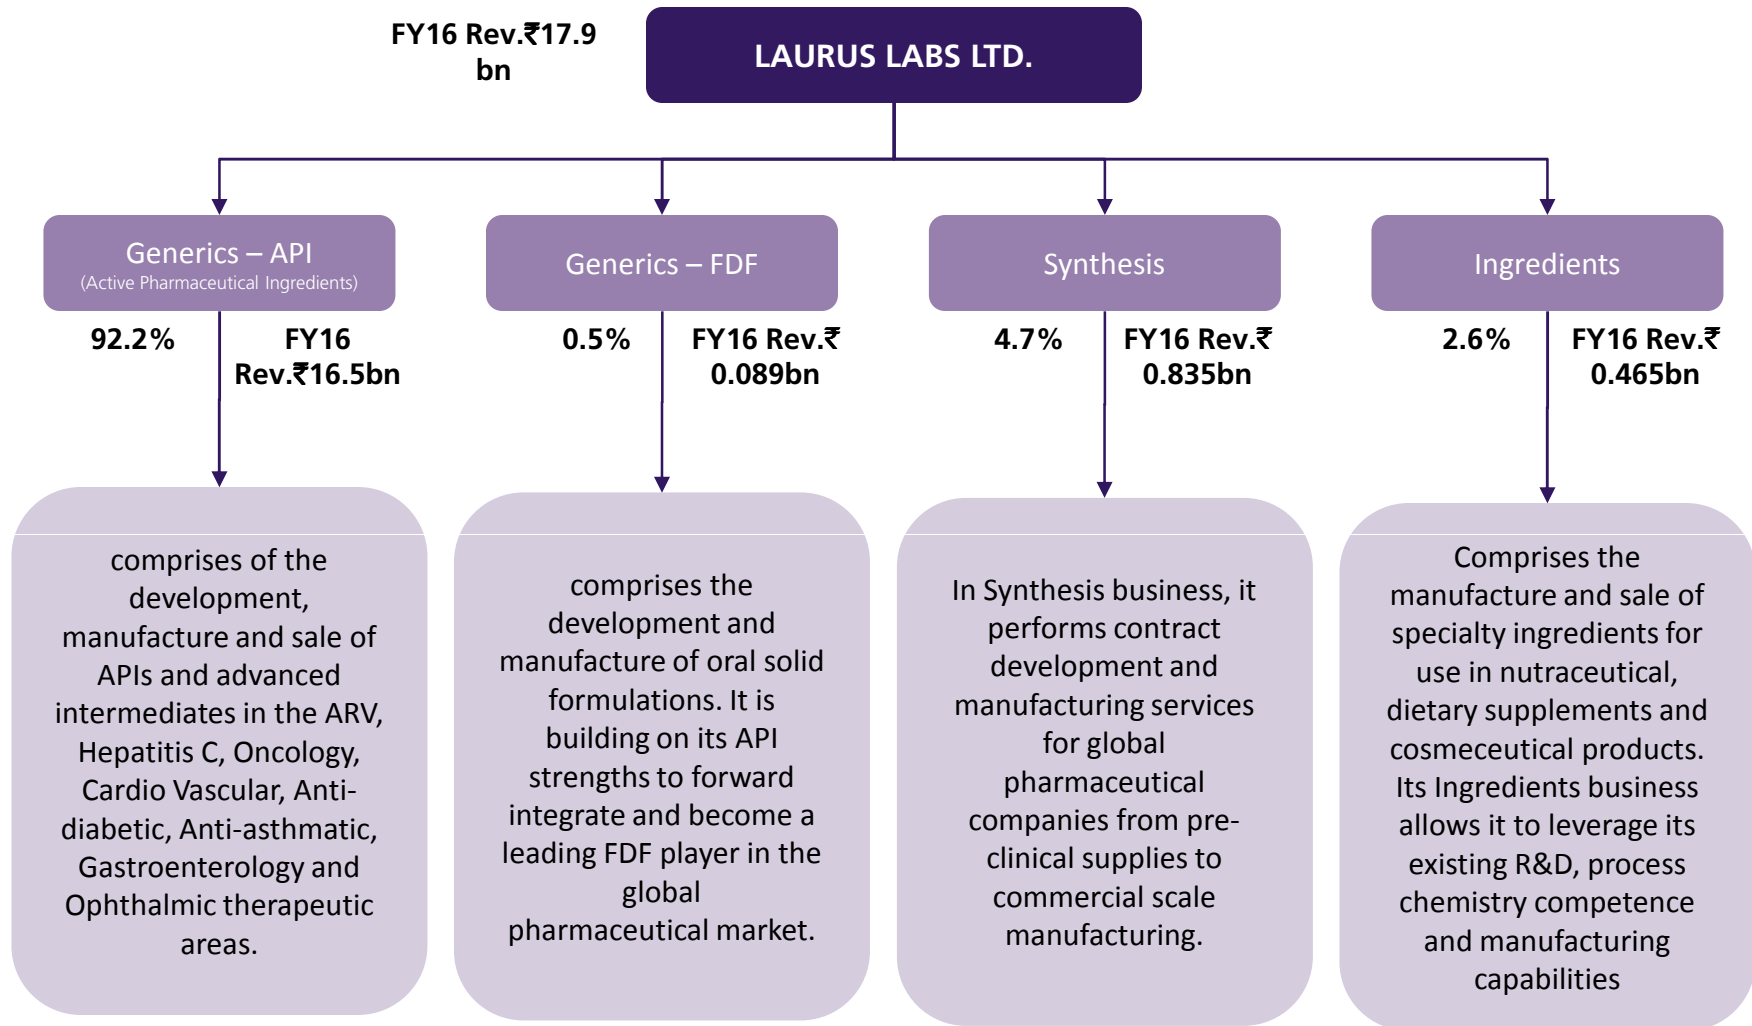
FY16 Rev.₹17.9 bn

LAURUS LABS LTD.

Generics – API
(Active Pharmaceutical Ingredients)

92.2%

FY16 Rev.₹16.5bn

comprises of the development, manufacture and sale of APIs and advanced intermediates in the ARV, Hepatitis C, Oncology, Cardio Vascular, Anti-diabetic, Anti-asthmatic, Gastroenterology and Ophthalmic therapeutic areas.

Generics – FDF

0.5%

FY16 Rev.₹ 0.089bn

comprises the development and manufacture of oral solid formulations. It is building on its API strengths to forward integrate and become a leading FDF player in the global pharmaceutical market.

Synthesis

4.7%

FY16 Rev.₹ 0.835bn

In Synthesis business, it performs contract development and manufacturing services for global pharmaceutical companies from pre-clinical supplies to commercial scale manufacturing.

Ingredients

2.6%

FY16 Rev.₹ 0.465bn

Comprises the manufacture and sale of specialty ingredients for use in nutraceutical, dietary supplements and cosmeceutical products. Its Ingredients business allows it to leverage its existing R&D, process chemistry competence and manufacturing capabilities